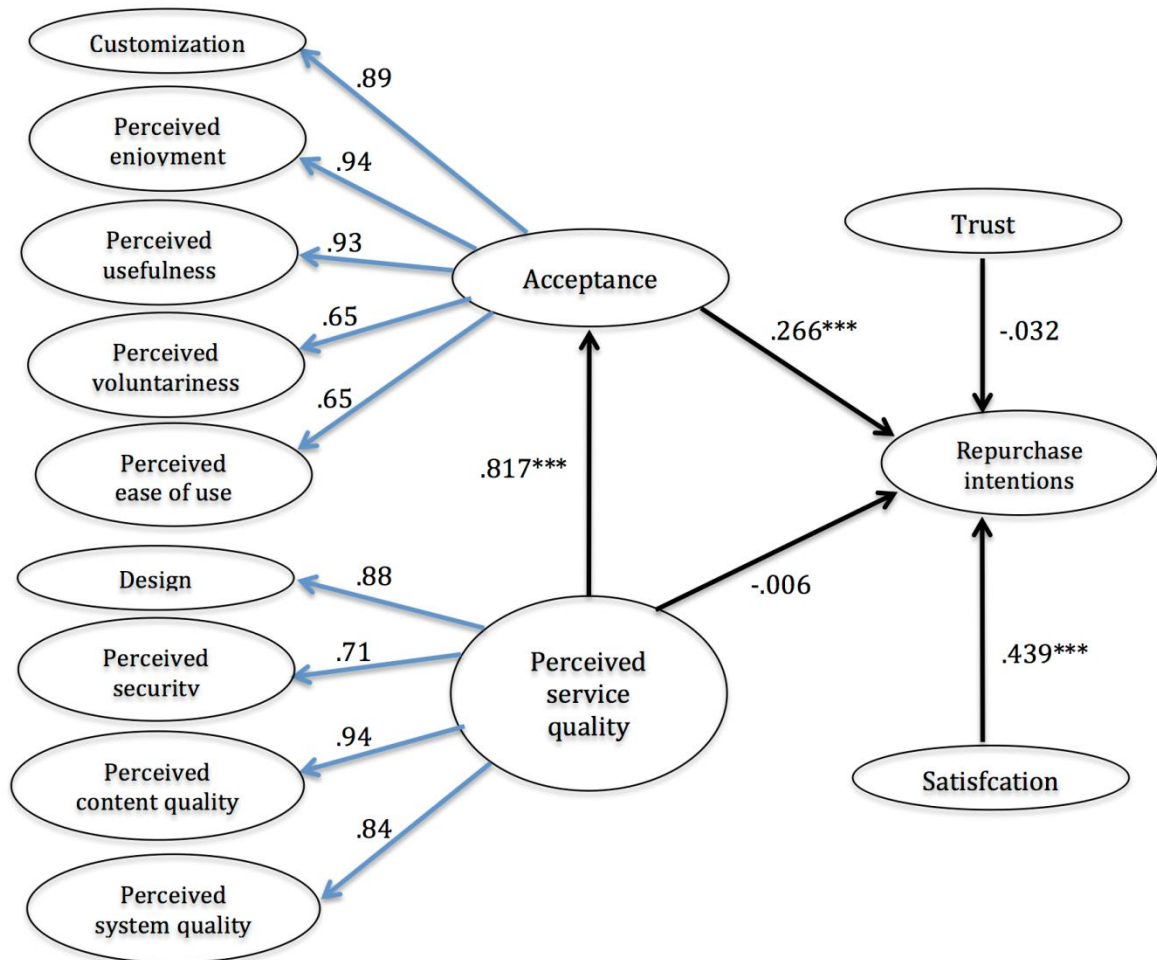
Customization

.89

Perceived enjoyment

.94

Perceived usefulness

.93

.65

Perceived voluntariness

.65

Perceived ease of use

Acceptance

.266***

Trust

-.032

Repurchase intentions

.817***

Design

.88

-.006

Perceived security

.71

Perceived service quality

.439***

.94

Perceived content quality

Satisfcation

.84

Perceived system quality